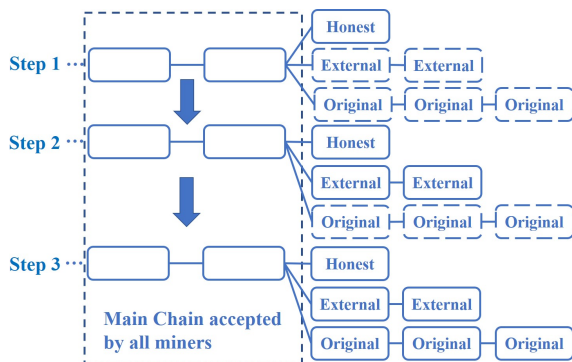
Step 1

Honest

External External

Original Original Original

Step 2

Honest

External External

Original Original Original

Step 3

Honest

External External

Original Original Original

Main Chain accepted by all miners